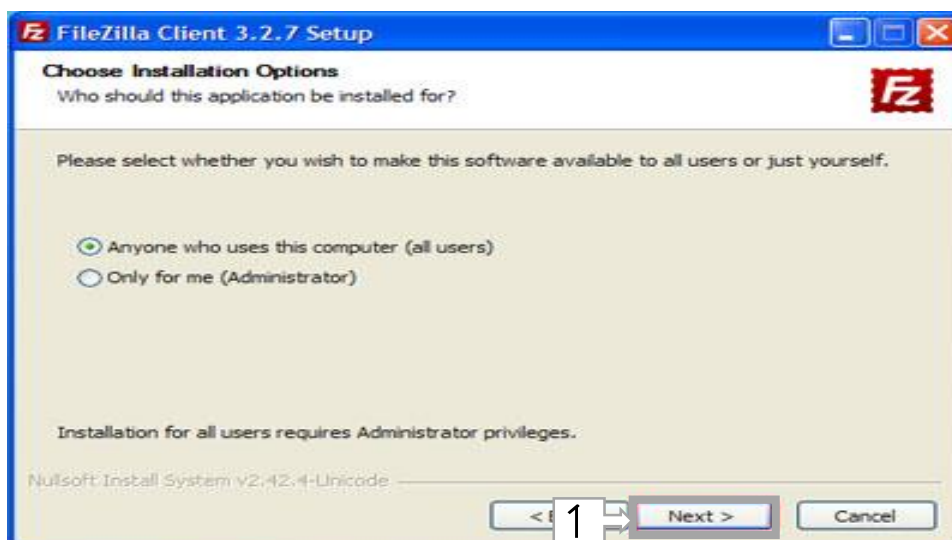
FileZilla Client 3.2.7 Setup

Choose Installation Options
Who should this application be installed for?

Please select whether you wish to make this software available to all users or just yourself.

Anyone who uses this computer (all users)
Only for me (Administrator)

Installation for all users requires Administrator privileges.

Nullsoft Install System v2.42.4-Unicode

< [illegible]
1
Next >
Cancel